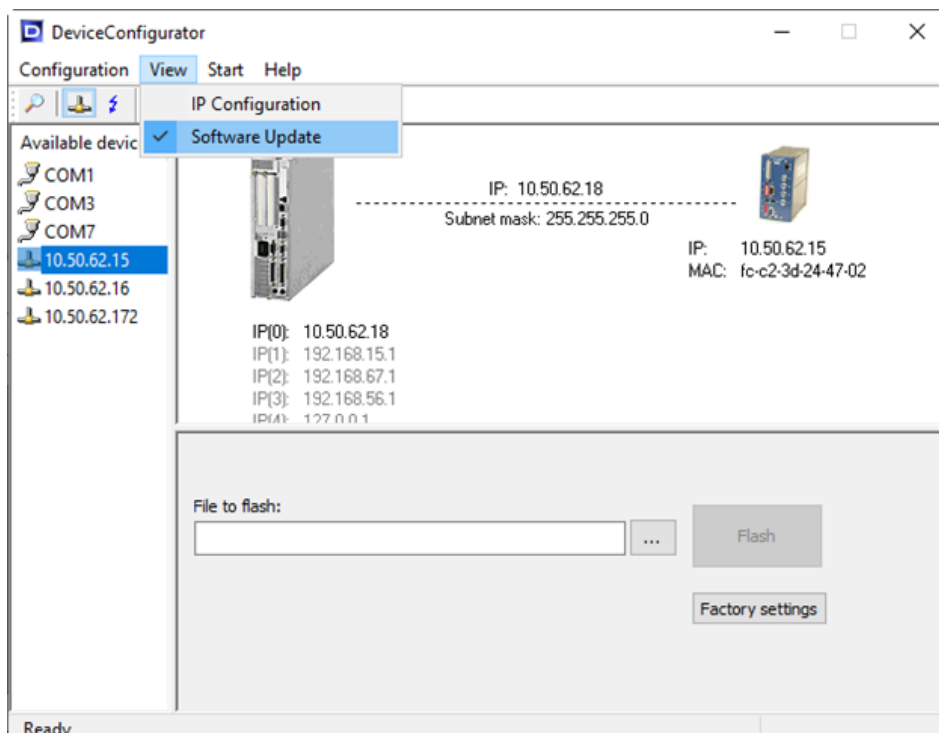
DeviceConfigurator

Configuration View Start Help

IP Configuration
✓ Software Update

Available devic

COM1
COM3
COM7
10.50.62.15
10.50.62.16
10.50.62.172

IP: 10.50.62.18
Subnet mask: 255.255.255.0

IP: 10.50.62.15
MAC: fc-c2-3d-24-47-02

IP(0): 10.50.62.18
IP(1): 192.168.15.1
IP(2): 192.168.67.1
IP(3): 192.168.56.1
IP(4): 127.0.0.1

File to flash:

...

Flash

Factory settings

Ready